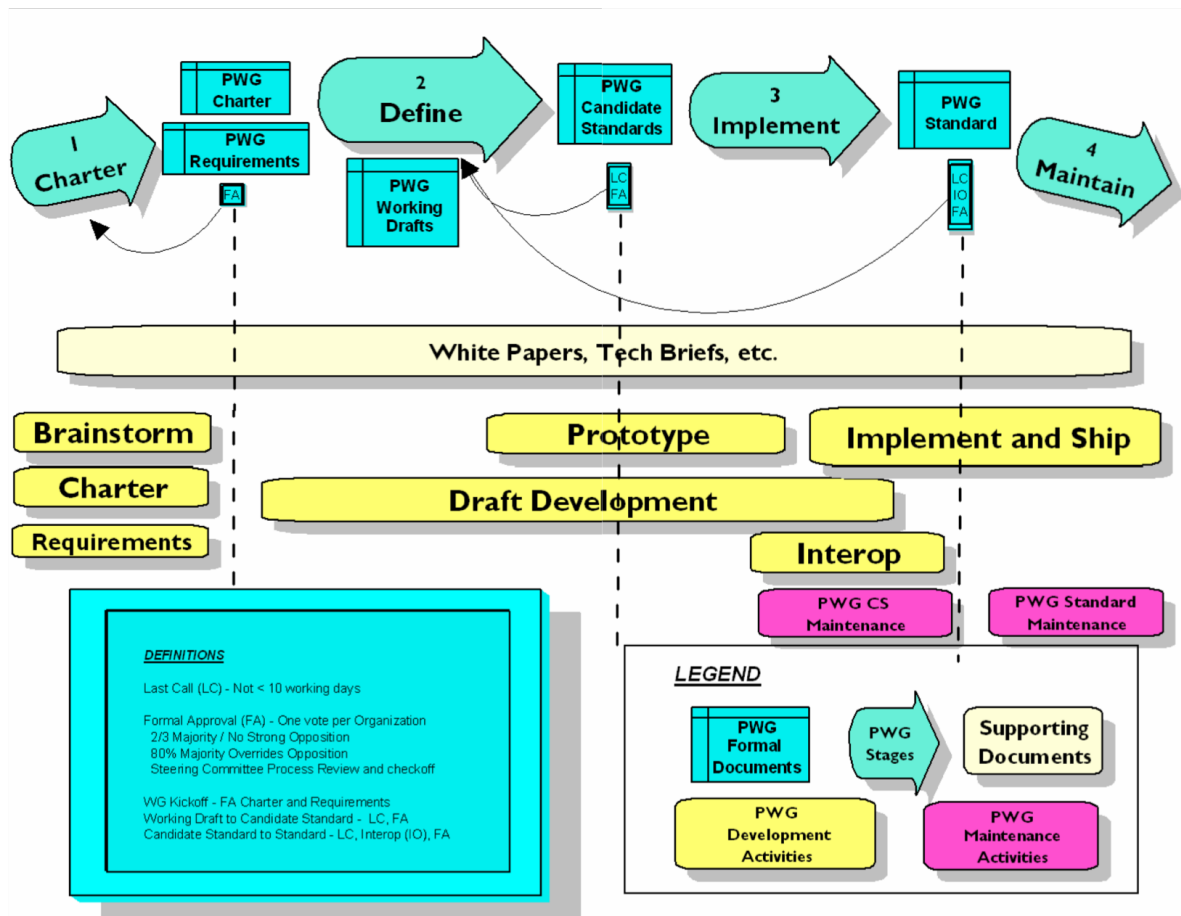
1
Charter

PWG
Charter

PWG
Requirements

FA

2
Define

PWG
Working
Drafts

PWG
Candidate
Standards

LC
FA

3
Implement

PWG
Standard

LC
IO
FA

4
Maintain

White Papers, Tech Briefs, etc.

Brainstorm

Charter

Requirements

Prototype

Implement and Ship

Draft Development

Interop

PWG CS
Maintenance

PWG Standard
Maintenance

DEFINITIONS

Last Call (LC) - Not < 10 working days

Formal Approval (FA) - One vote per Organization
2/3 Majority / No Strong Opposition
80% Majority Overrides Opposition
Steering Committee Process Review and checkoff

WG Kickoff - FA Charter and Requirements
Working Draft to Candidate Standard - LC, FA
Candidate Standard to Standard - LC, Interop (IO), FA

LEGEND

PWG
Formal
Documents

PWG
Stages

Supporting
Documents

PWG
Development
Activities

PWG
Maintenance
Activities